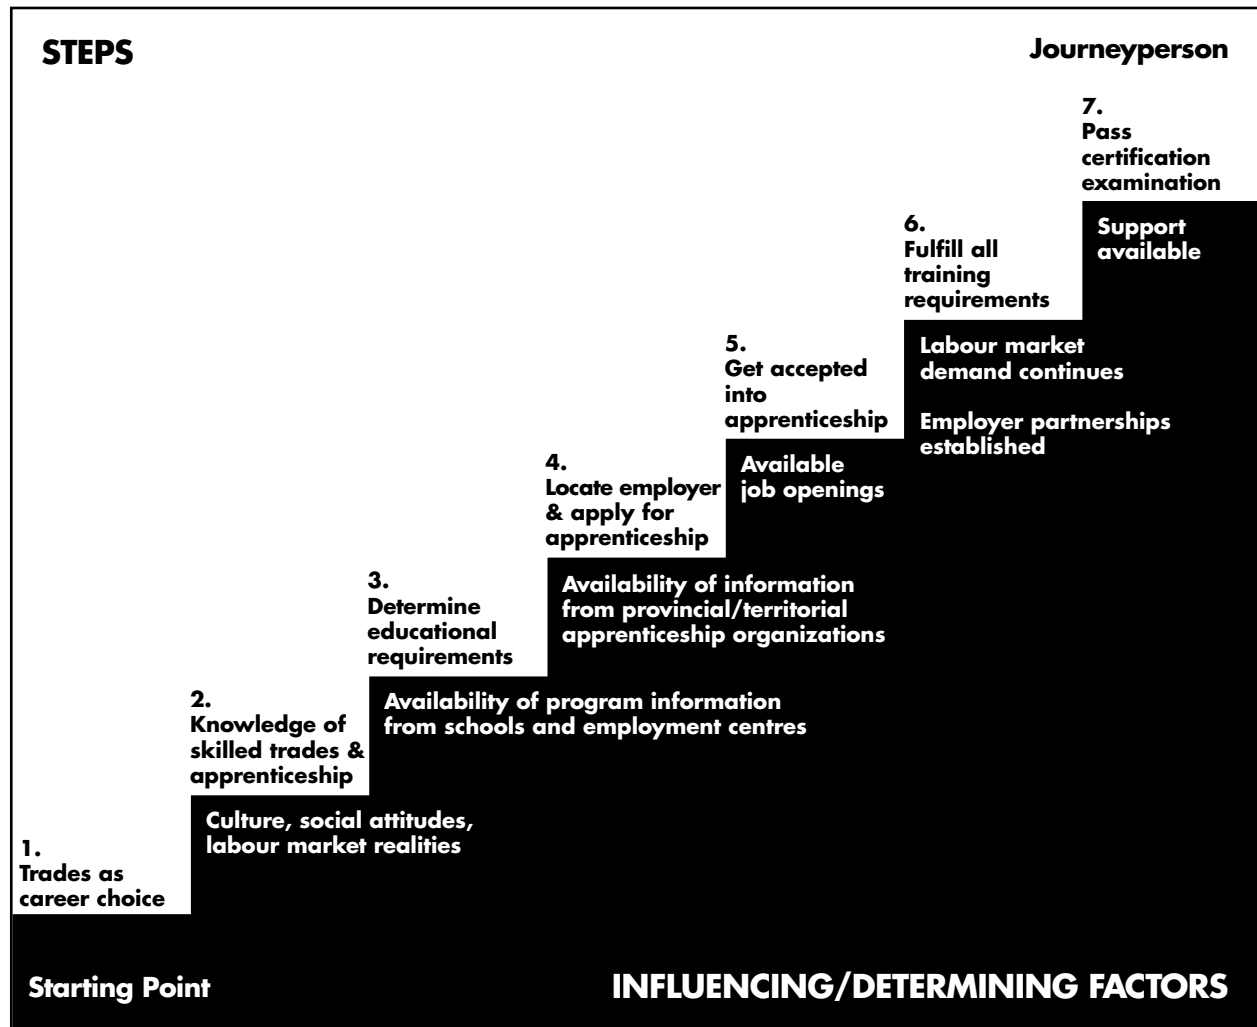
STEPS

Journeyperson

7.
Pass certification examination

Support available

6.
Fulfill all training requirements

Labour market demand continues

Employer partnerships established

5.
Get accepted into apprenticeship

Available job openings

4.
Locate employer & apply for apprenticeship

Availability of information from provincial/territorial apprenticeship organizations

3.
Determine educational requirements

Availability of program information from schools and employment centres

2.
Knowledge of skilled trades & apprenticeship

Culture, social attitudes, labour market realities

1.
Trades as career choice

Starting Point

INFLUENCING/DETERMINING FACTORS